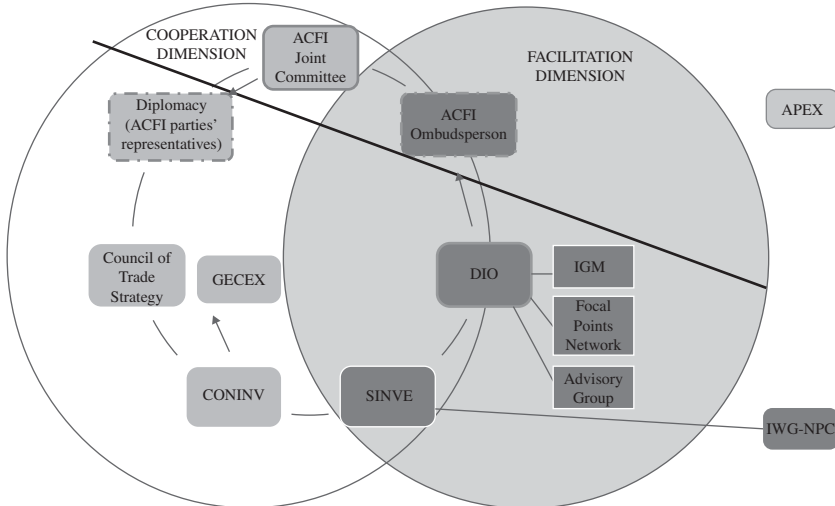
COOPERATION DIMENSION

ACFI Joint Committee

FACILITATION DIMENSION

Diplomacy (ACFI parties' representatives)

ACFI Ombudsperson

APEX

Council of Trade Strategy

GECEX

DIO

IGM

Focal Points Network

Advisory Group

CONINV

SINVE

IWG-NPC